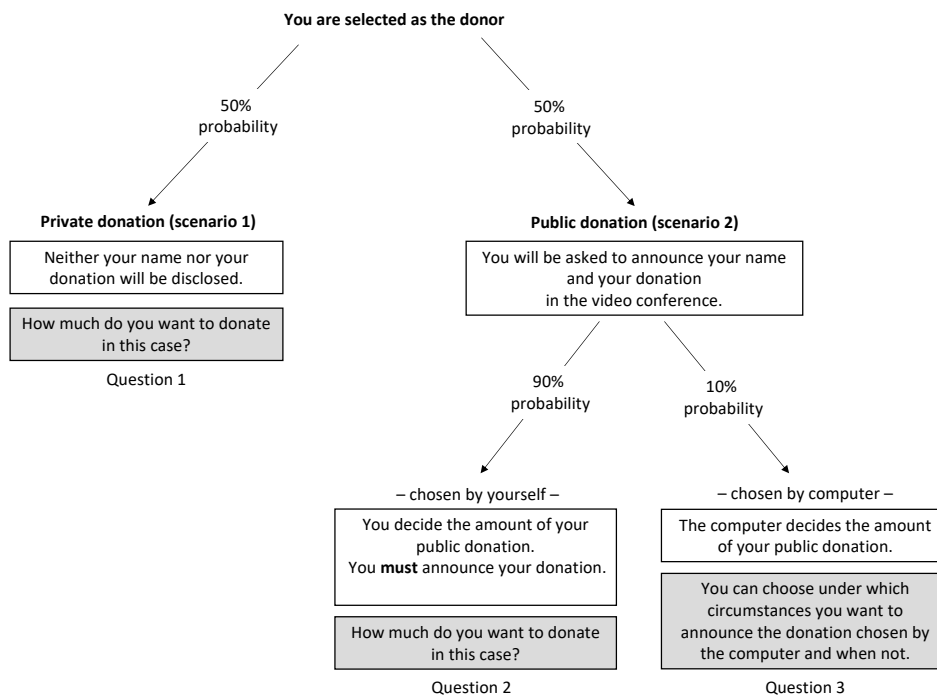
**You are selected as the donor**

50% probability

50% probability

**Private donation (scenario 1)**

Neither your name nor your donation will be disclosed.

How much do you want to donate in this case?

Question 1

**Public donation (scenario 2)**

You will be asked to announce your name and your donation in the video conference.

90% probability

10% probability

– chosen by yourself –

You decide the amount of your public donation. You **must** announce your donation.

How much do you want to donate in this case?

Question 2

– chosen by computer –

The computer decides the amount of your public donation.

You can choose under which circumstances you want to announce the donation chosen by the computer and when not.

Question 3